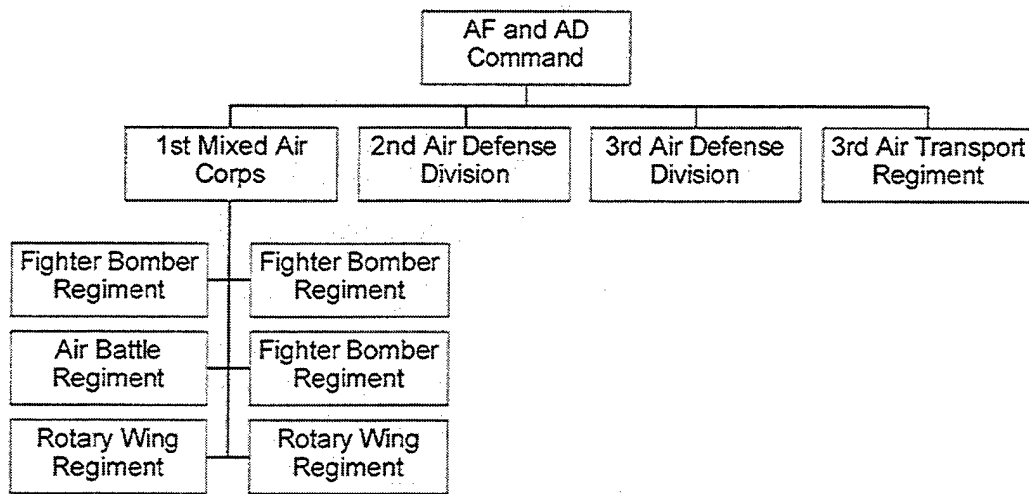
AF and AD Command

1st Mixed Air Corps

2nd Air Defense Division

3rd Air Defense Division

3rd Air Transport Regiment

Fighter Bomber Regiment

Fighter Bomber Regiment

Air Battle Regiment

Fighter Bomber Regiment

Rotary Wing Regiment

Rotary Wing Regiment